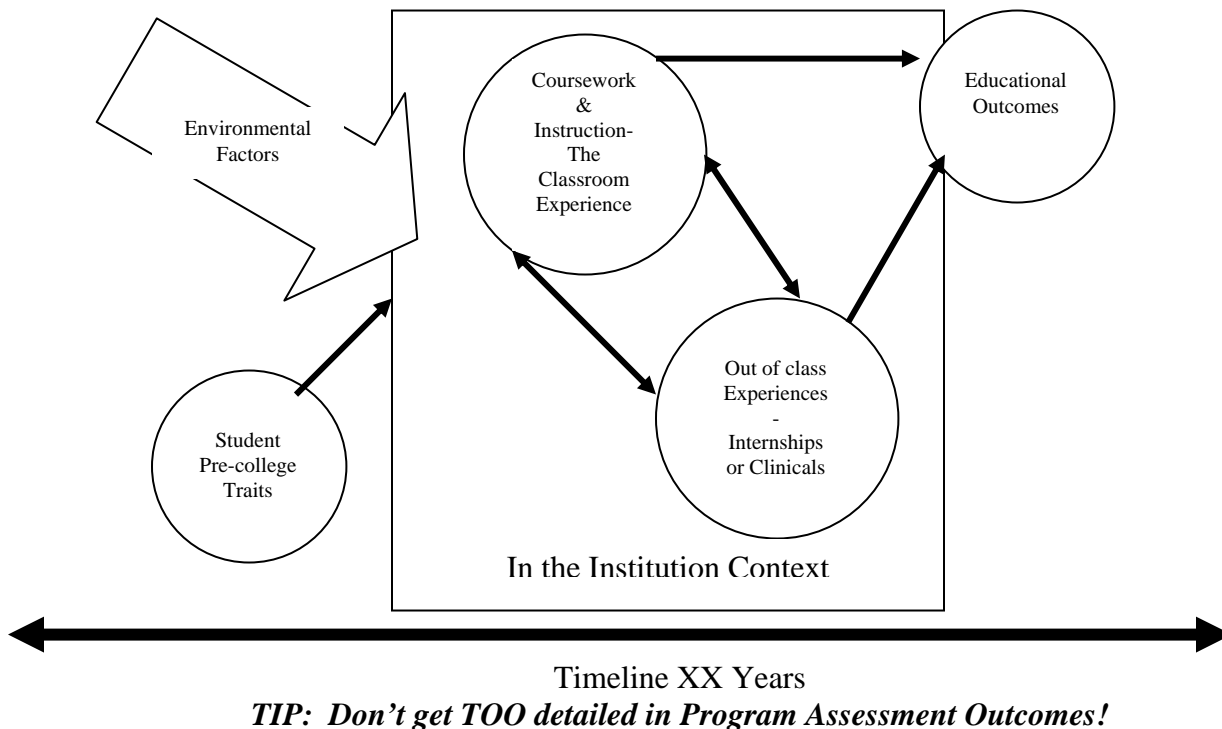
Environmental Factors

Coursework & Instruction- The Classroom Experience

Educational Outcomes

Out of class Experiences - Internships or Clinicals

Student Pre-college Traits

In the Institution Context

Timeline XX Years

***TIP: Don't get TOO detailed in Program Assessment Outcomes!***